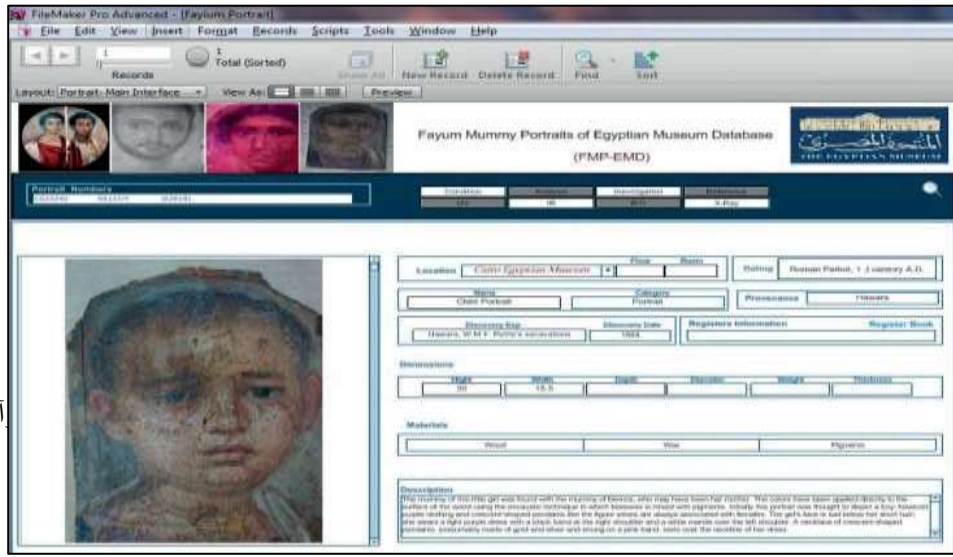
FileMaker Pro Advanced - [Fayium Portrait]

File Edit View Insert Format Records Scripts Tools Window Help

1
Records

1
Total (Sorted)

Show All New Record Delete Record Find Sort

Layout: Portrait- Main Interface View As: Preview

Fayum Mummy Portraits of Egyptian Museum Database
(FMP-EMD)

THE EGYPTIAN MUSEUM

Portrait Number/s
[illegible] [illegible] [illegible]

Condition Analysis Investigation Reference
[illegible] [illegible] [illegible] X-Ray

Location Cairo Egyptian Museum Floor Room

Dating Roman Period, 1 .I century A.D.

Name Child Portrait
Category Portrait

Provenance Hawara

Discovery Exp. Hawara, W.M.F. Petrie's excavation
Discovery Date 1888

Registers Information
Register Book

Dimensions
Hight 30
Width 18.5
Depth
Diameter
Weight
Thickness

Materials
Wood Wax Pigments

Description
The mummy of this little girl was found with the mummy of Demos, who may have been her mother. The colors have been applied directly to the surface of the wood using the encaustic technique in which beeswax is mixed with pigments. Initially this portrait was thought to depict a boy; however, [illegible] and crescent shaped pendants like the figure wears are always associated with females. The girl's face is set below her short hair; she wears a light purple dress with a black band at the right shoulder and a white mantle over the left shoulder. A necklace of crescent-shaped pendants, presumably made of gold and silver and strung on a pink band, rests over the neckline of her dress.